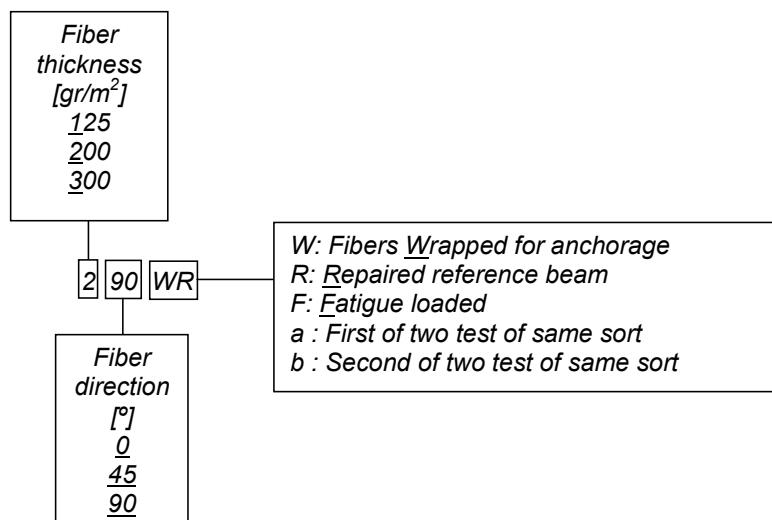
Fiber thickness [gr/m$^2$]
125
200
300

2 90 WR

W: Fibers Wrapped for anchorage
R: Repaired reference beam
F: Fatigue loaded
a : First of two test of same sort
b : Second of two test of same sort

Fiber direction [º]
0
45
90